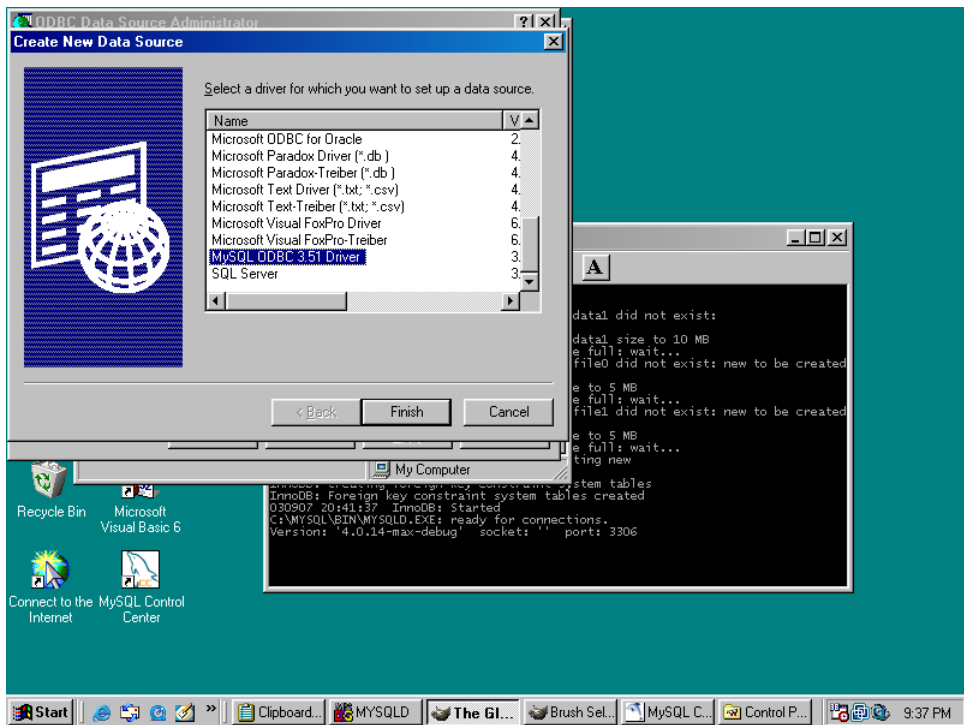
ODBC Data Source Administrator

Create New Data Source

Select a driver for which you want to set up a data source.

| Name | V |
|---|---|
| Microsoft ODBC for Oracle | 2. |
| Microsoft Paradox Driver (*.db ) | 4. |
| Microsoft Paradox-Treiber (*.db ) | 4. |
| Microsoft Text Driver (*.txt; *.csv) | 4. |
| Microsoft Text-Treiber (*.txt; *.csv) | 4. |
| Microsoft Visual FoxPro Driver | 6. |
| Microsoft Visual FoxPro-Treiber | 6. |
| MySQL ODBC 3.51 Driver | 3. |
| SQL Server | 3. |

< Back Finish Cancel

A

data1 did not exist:

data1 size to 10 MB
e full: wait...
file0 did not exist: new to be created

e to 5 MB
e full: wait...
file1 did not exist: new to be created

e to 5 MB
e full: wait...
ting new

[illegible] system tables
InnoDB: Foreign key constraint system tables created
030907 20:41:37 InnoDB: Started
C:\MYSQL\BIN\MYSQLD.EXE: ready for connections.
Version: '4.0.14-max-debug' socket: '' port: 3306

My Computer

Recycle Bin

Microsoft Visual Basic 6

Connect to the Internet

MySQL Control Center

Start | Clipboard... | MYSQLD | The Gl... | Brush Sel... | MySQL C... | Control P... | 9:37 PM